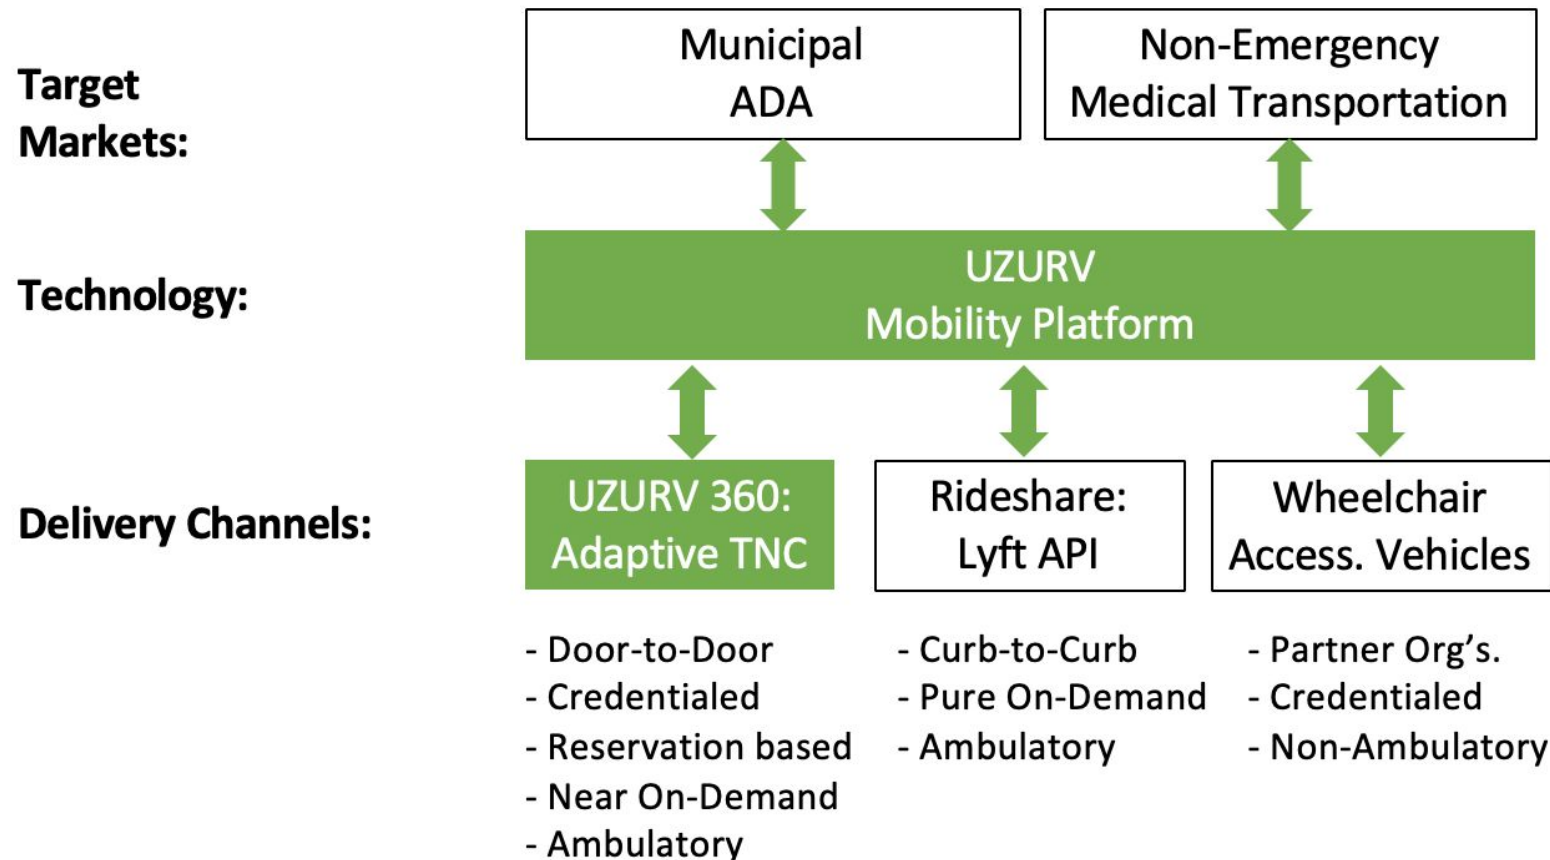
Target Markets:

Municipal ADA

Non-Emergency Medical Transportation

Technology:

UZURV Mobility Platform

Delivery Channels:

UZURV 360: Adaptive TNC

Rideshare: Lyft API

Wheelchair Access. Vehicles

- Door-to-Door
- Credentialed
- Reservation based
- Near On-Demand
- Ambulatory

- Curb-to-Curb
- Pure On-Demand
- Ambulatory

- Partner Org's.
- Credentialed
- Non-Ambulatory